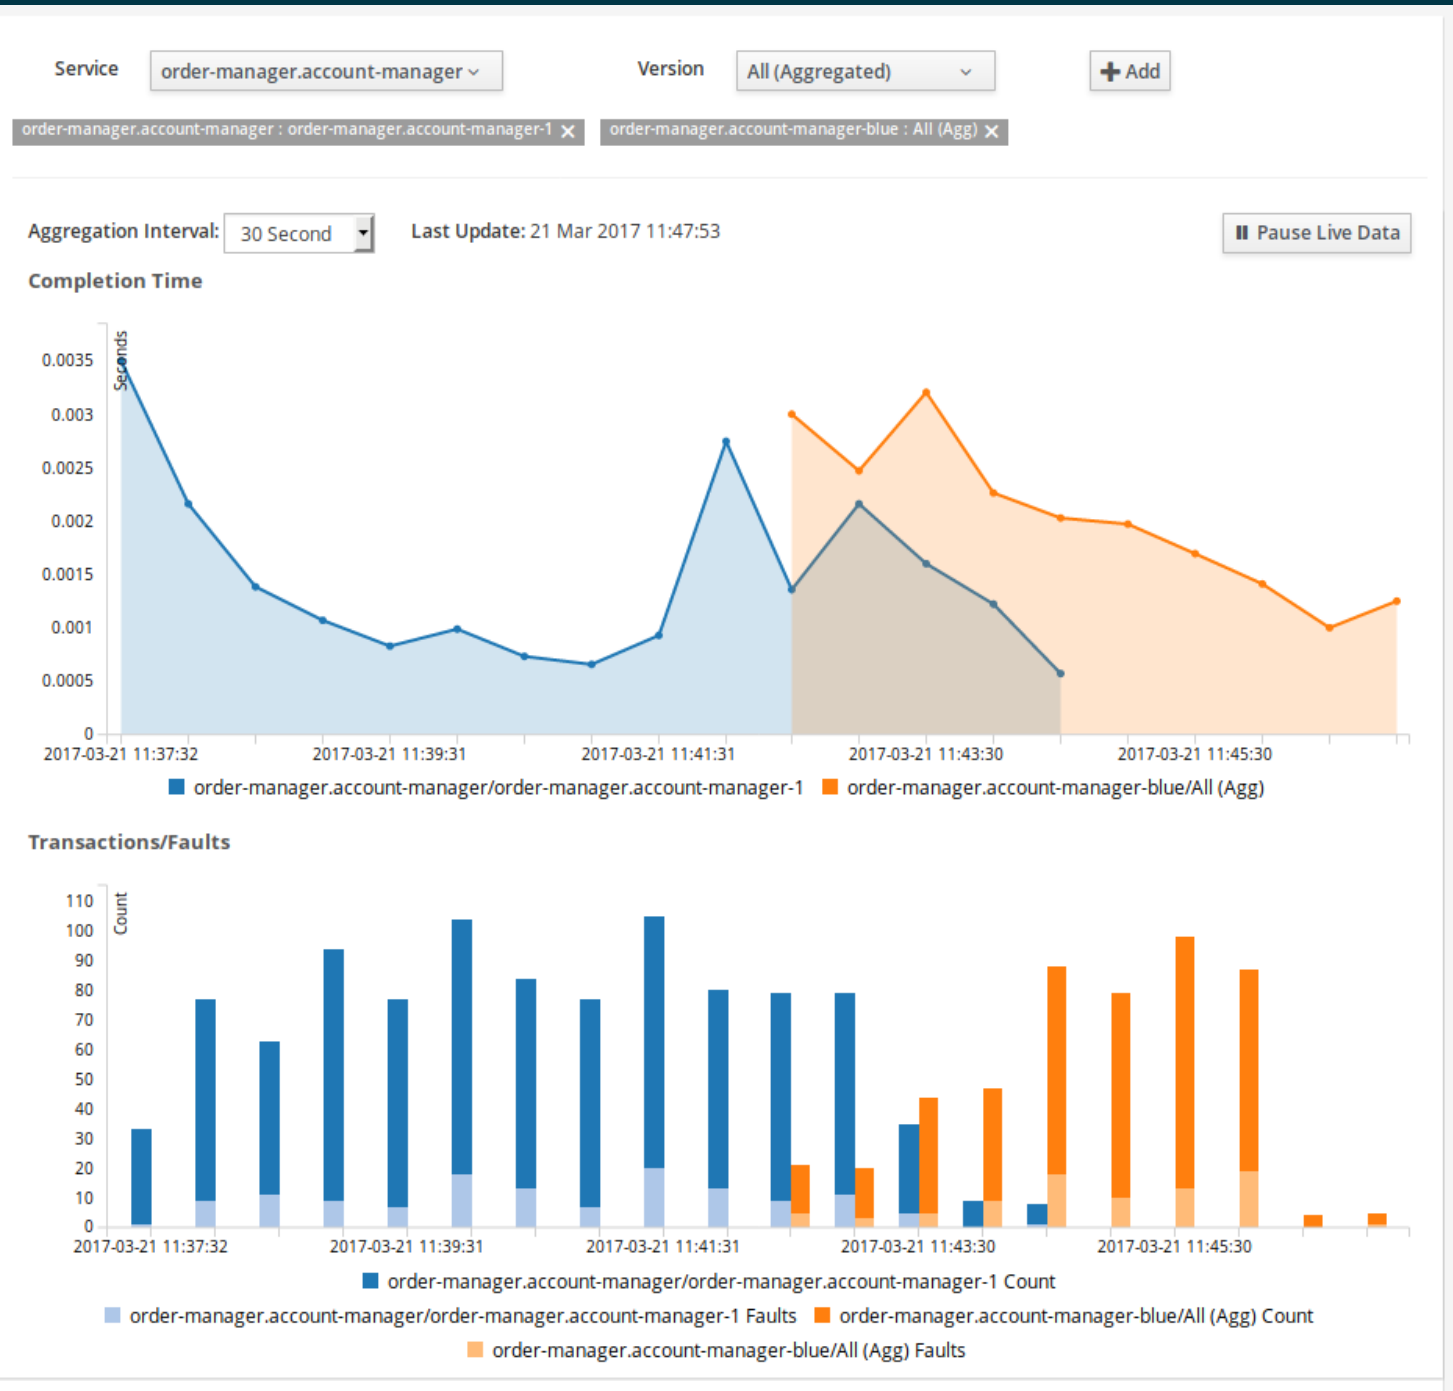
Service order-manager.account-manager

Version All (Aggregated)

Add

order-manager.account-manager : order-manager.account-manager-1 ✕

order-manager.account-manager-blue : All (Agg) ✕

Aggregation Interval: 30 Second

Last Update: 21 Mar 2017 11:47:53

Pause Live Data

Completion Time

Seconds

0.0035
0.003
0.0025
0.002
0.0015
0.001
0.0005
0

2017-03-21 11:37:32
2017-03-21 11:39:31
2017-03-21 11:41:31
2017-03-21 11:43:30
2017-03-21 11:45:30

order-manager.account-manager/order-manager.account-manager-1
order-manager.account-manager-blue/All (Agg)

Transactions/Faults

Count

110
100
90
80
70
60
50
40
30
20
10
0

2017-03-21 11:37:32
2017-03-21 11:39:31
2017-03-21 11:41:31
2017-03-21 11:43:30
2017-03-21 11:45:30

order-manager.account-manager/order-manager.account-manager-1 Count
order-manager.account-manager/order-manager.account-manager-1 Faults
order-manager.account-manager-blue/All (Agg) Count
order-manager.account-manager-blue/All (Agg) Faults